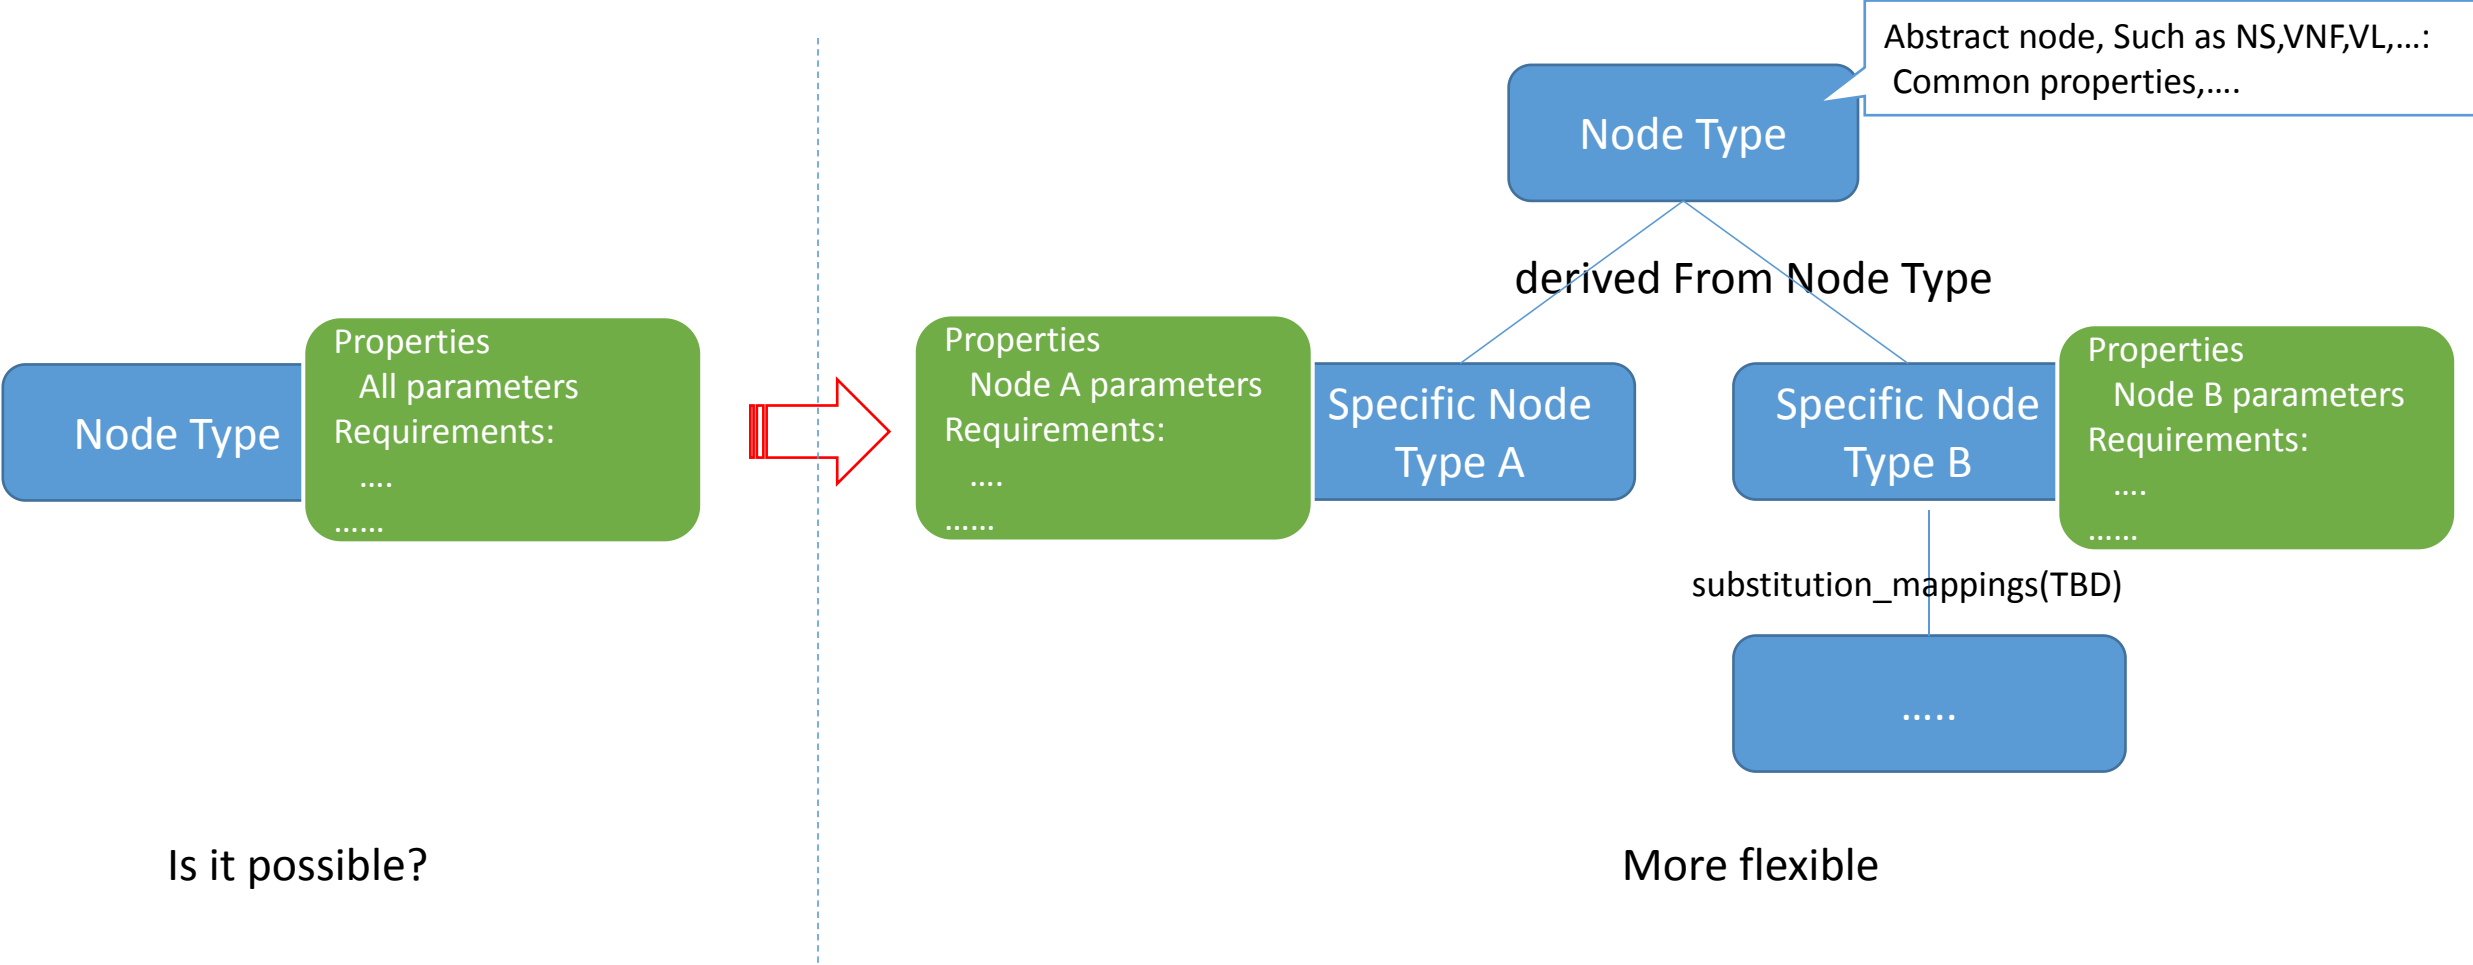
Node Type

Properties
All parameters
Requirements:
....
......

Is it possible?

Abstract node, Such as NS,VNF,VL,....:
Common properties,....

Node Type

derived From Node Type

Properties
Node A parameters
Requirements:
....
......

Specific Node Type A

Specific Node Type B

Properties
Node B parameters
Requirements:
....
......

substitution_mappings(TBD)

.....

More flexible